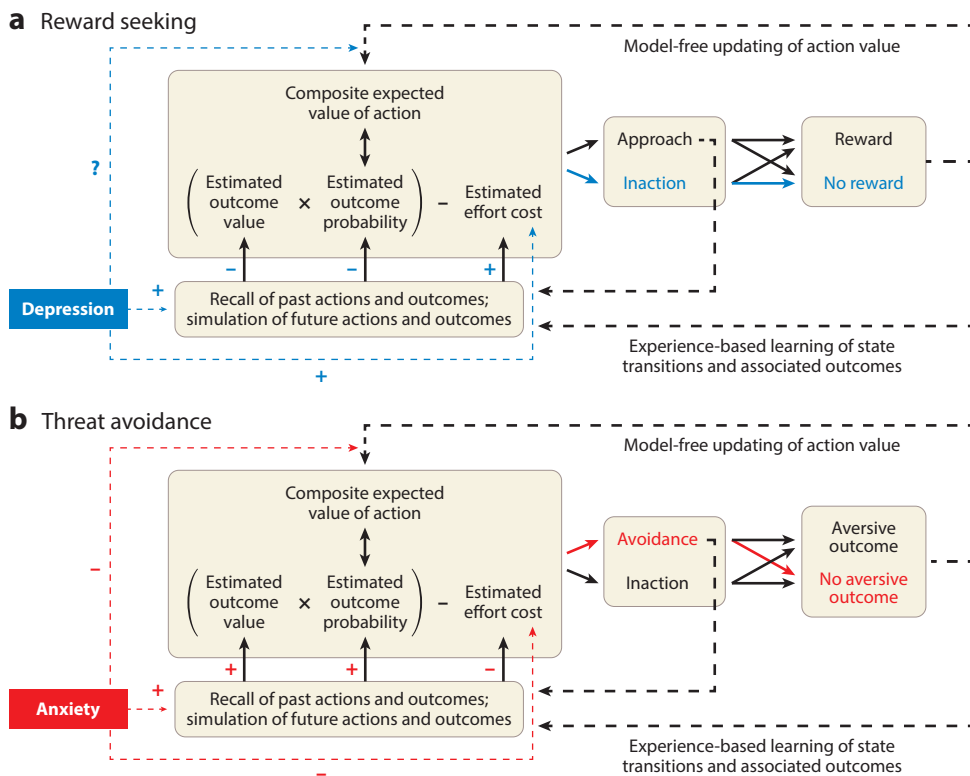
a Reward seeking

Model-free updating of action value

?

Composite expected value of action

( Estimated outcome value × Estimated outcome probability ) − Estimated effort cost

Approach

Inaction

Reward

No reward

− − +

Depression

+

Recall of past actions and outcomes; simulation of future actions and outcomes

+

Experience-based learning of state transitions and associated outcomes

b Threat avoidance

Model-free updating of action value

−

Composite expected value of action

( Estimated outcome value × Estimated outcome probability ) − Estimated effort cost

Avoidance

Inaction

Aversive outcome

No aversive outcome

+ + −

Anxiety

+

Recall of past actions and outcomes; simulation of future actions and outcomes

−

Experience-based learning of state transitions and associated outcomes